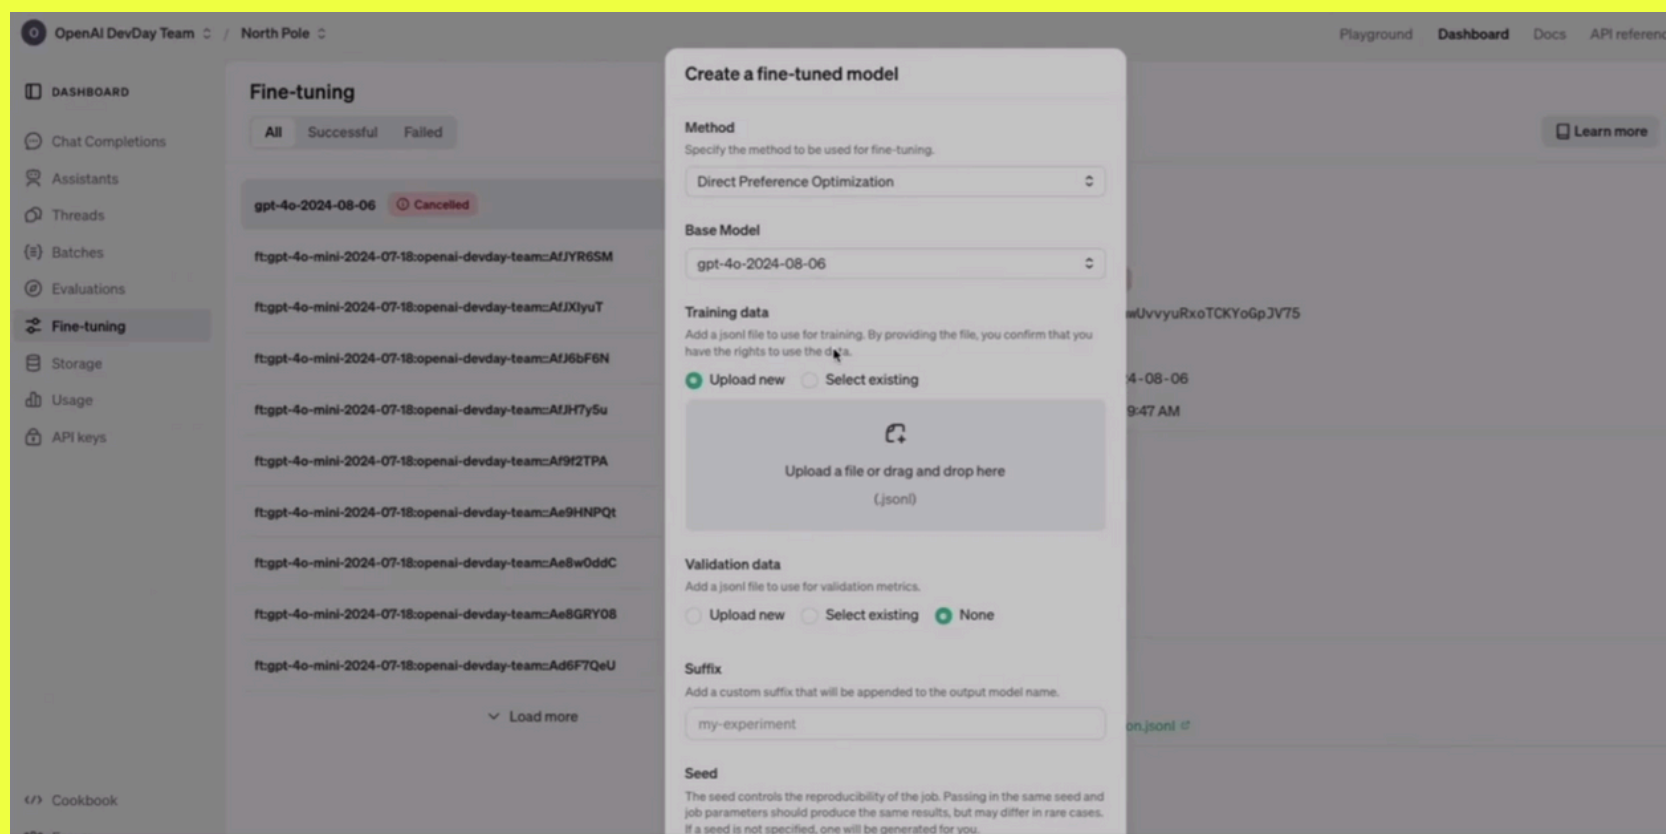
O OpenAI DevDay Team / North Pole

Playground Dashboard Docs API referen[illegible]

DASHBOARD

Chat Completions
Assistants
Threads
Batches
Evaluations
Fine-tuning
Storage
Usage
API keys

Cookbook

Fine-tuning

All Successful Failed

gpt-4o-2024-08-06 Cancelled
ft:gpt-4o-mini-2024-07-18:openai-devday-team::AfJYR6SM
ft:gpt-4o-mini-2024-07-18:openai-devday-team::AfJXlyuT
ft:gpt-4o-mini-2024-07-18:openai-devday-team::AfJ6bF6N
ft:gpt-4o-mini-2024-07-18:openai-devday-team::AfJH7y5u
ft:gpt-4o-mini-2024-07-18:openai-devday-team::Af9f2TPA
ft:gpt-4o-mini-2024-07-18:openai-devday-team::Ae9HNPQt
ft:gpt-4o-mini-2024-07-18:openai-devday-team::Ae8w0ddC
ft:gpt-4o-mini-2024-07-18:openai-devday-team::Ae8GRY08
ft:gpt-4o-mini-2024-07-18:openai-devday-team::Ad6F7QeU

Load more

Learn more

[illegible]wUvvyuRxoTCKYoGpJV75
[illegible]4-08-06
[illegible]9:47 AM
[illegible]on.jsonl

Create a fine-tuned model

Method
Specify the method to be used for fine-tuning.
Direct Preference Optimization

Base Model
gpt-4o-2024-08-06

Training data
Add a jsonl file to use for training. By providing the file, you confirm that you have the rights to use the data.
Upload new Select existing

Upload a file or drag and drop here
(.jsonl)

Validation data
Add a jsonl file to use for validation metrics.
Upload new Select existing None

Suffix
Add a custom suffix that will be appended to the output model name.
my-experiment

Seed
The seed controls the reproducibility of the job. Passing in the same seed and job parameters should produce the same results, but may differ in rare cases. If a seed is not specified, one will be generated for you.